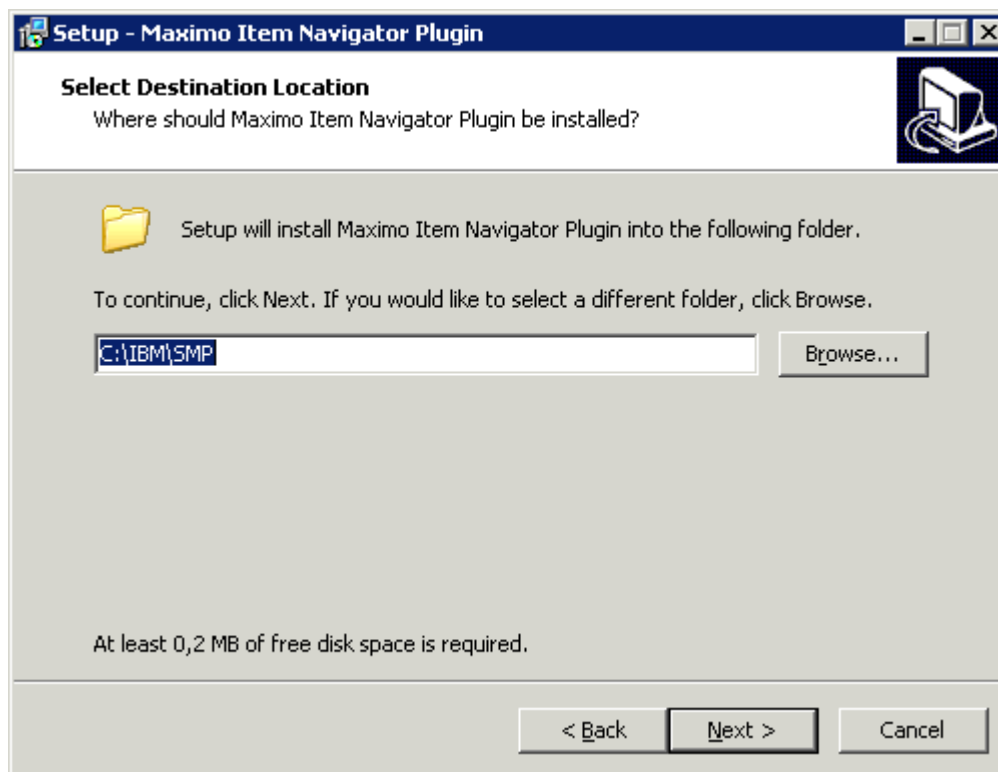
Setup - Maximo Item Navigator Plugin

Select Destination Location
Where should Maximo Item Navigator Plugin be installed?

Setup will install Maximo Item Navigator Plugin into the following folder.

To continue, click Next. If you would like to select a different folder, click Browse.

C:\IBM\SMP

Browse...

At least 0,2 MB of free disk space is required.

< Back

Next >

Cancel